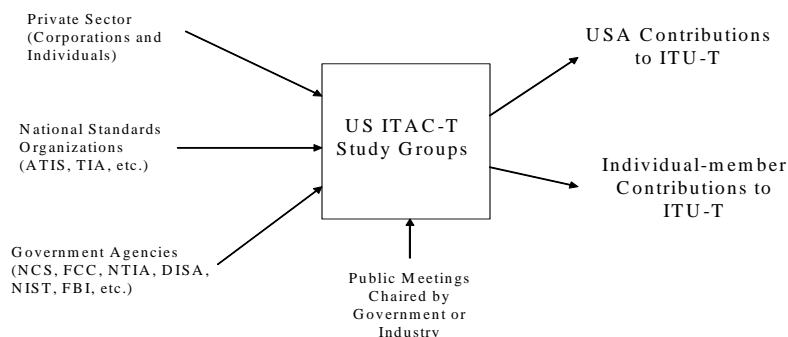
Private Sector (Corporations and Individuals)

National Standards Organizations (ATIS, TIA, etc.)

Government Agencies (NCS, FCC, NTIA, DISA, NIST, FBI, etc.)

US ITAC-T Study Groups

Public Meetings Chaired by Government or Industry

USA Contributions to ITU-T

Individual-member Contributions to ITU-T